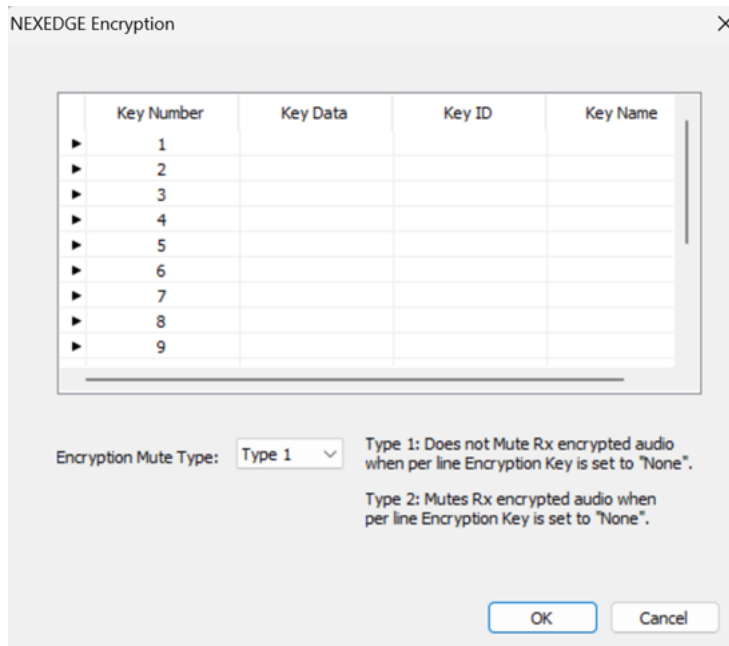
NEXEDGE Encryption

| Key Number | Key Data | Key ID | Key Name |
|---|---|---|---|
| 1 | | | |
| 2 | | | |
| 3 | | | |
| 4 | | | |
| 5 | | | |
| 6 | | | |
| 7 | | | |
| 8 | | | |
| 9 | | | |

Encryption Mute Type: Type 1

Type 1: Does not Mute Rx encrypted audio when per line Encryption Key is set to "None".

Type 2: Mutes Rx encrypted audio when per line Encryption Key is set to "None".

OK Cancel